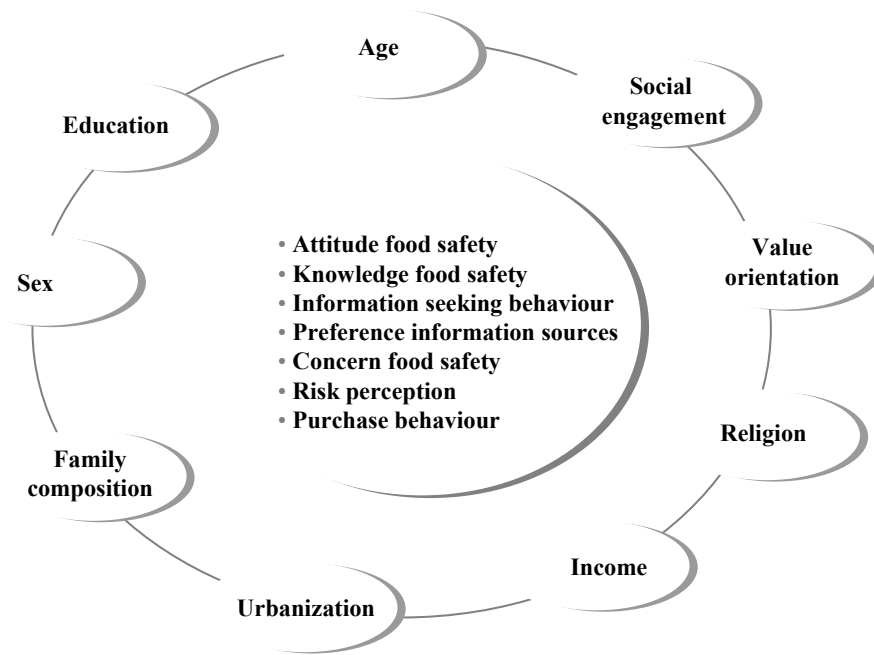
Age

Social engagement

Value orientation

Religion

Income

Urbanization

Family composition

Sex

Education

• Attitude food safety
• Knowledge food safety
• Information seeking behaviour
• Preference information sources
• Concern food safety
• Risk perception
• Purchase behaviour